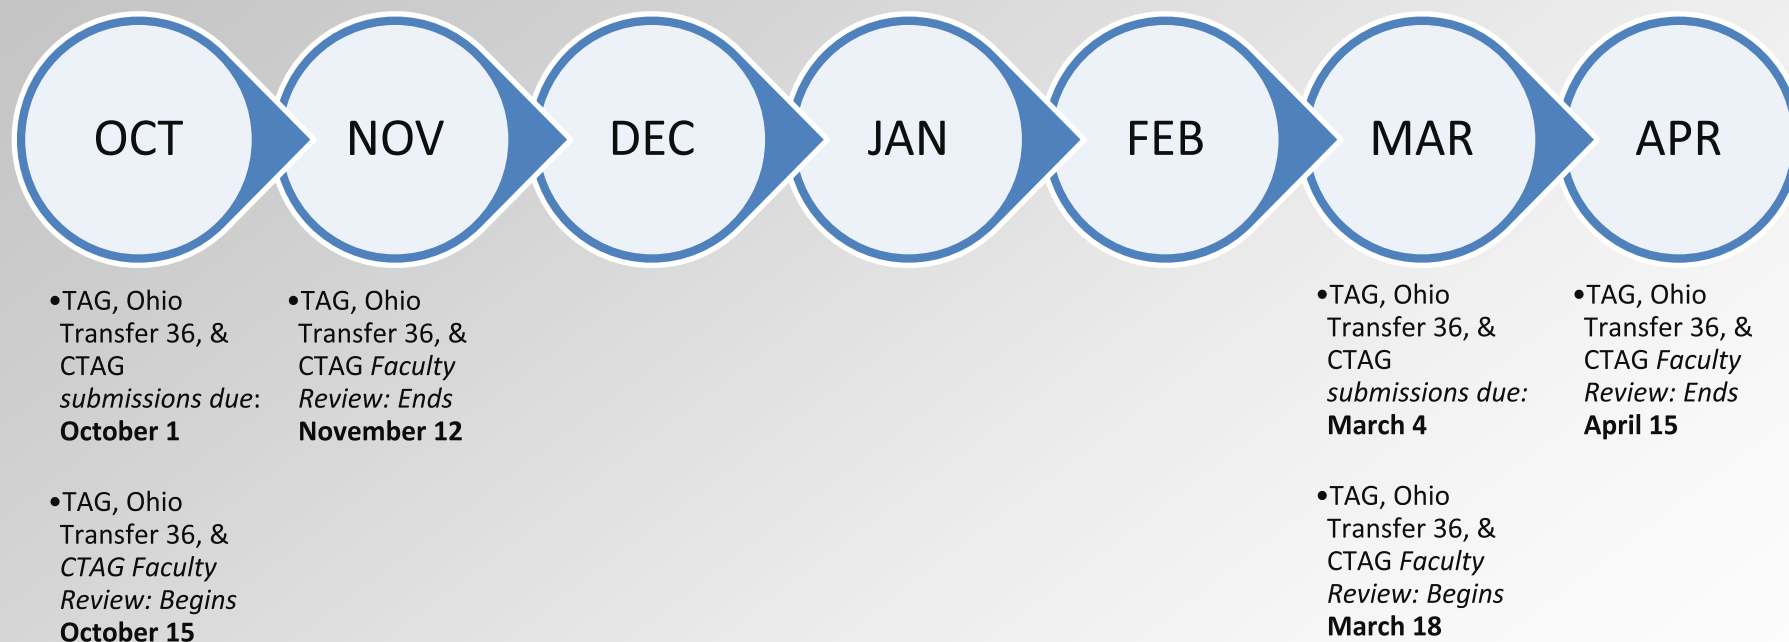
OCT

NOV

DEC

JAN

FEB

MAR

APR

•TAG, Ohio Transfer 36, & CTAG *submissions due*: **October 1**

•TAG, Ohio Transfer 36, & *CTAG Faculty Review: Begins* **October 15**

•TAG, Ohio Transfer 36, & CTAG *Faculty Review: Ends* **November 12**

•TAG, Ohio Transfer 36, & CTAG *submissions due:* **March 4**

•TAG, Ohio Transfer 36, & CTAG *Faculty Review: Begins* **March 18**

•TAG, Ohio Transfer 36, & CTAG *Faculty Review: Ends* **April 15**